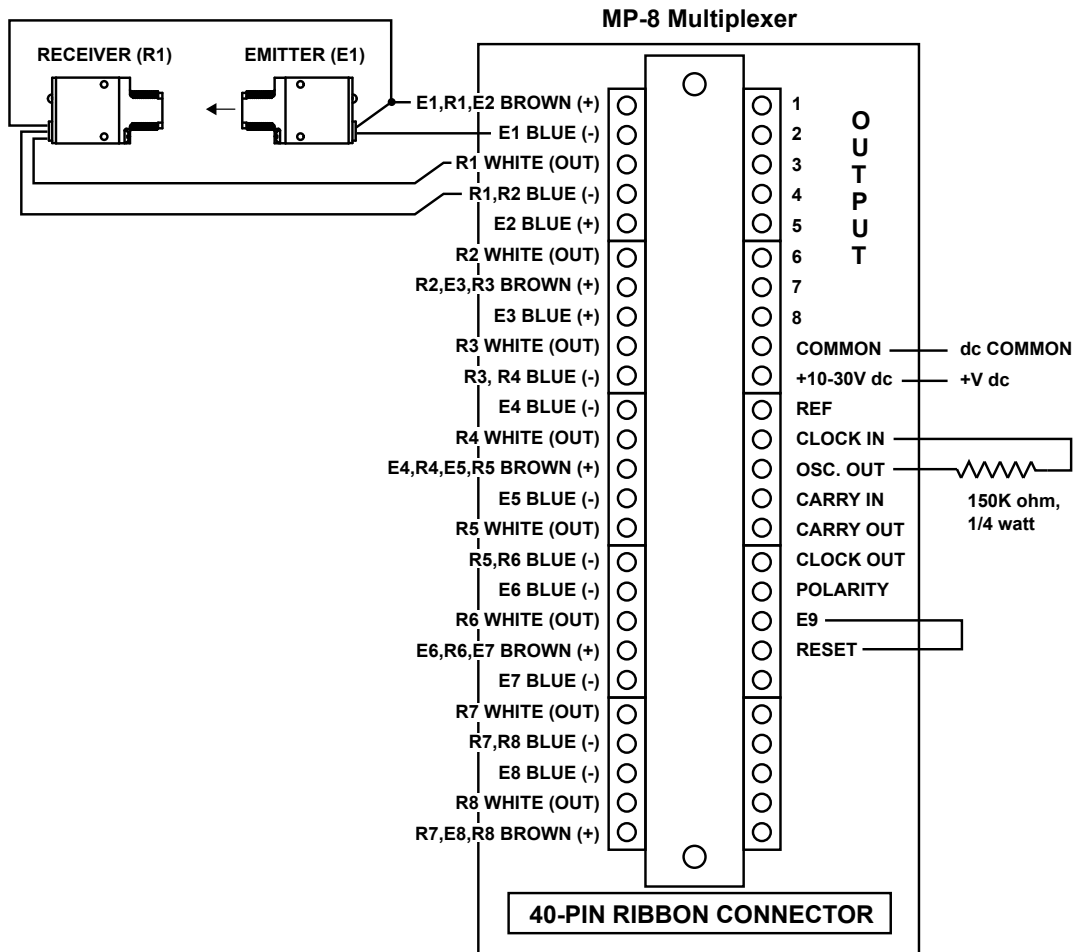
MP-8 Multiplexer

RECEIVER (R1)

EMITTER (E1)

E1,R1,E2 BROWN (+)
E1 BLUE (-)
R1 WHITE (OUT)
R1,R2 BLUE (-)
E2 BLUE (+)
R2 WHITE (OUT)
R2,E3,R3 BROWN (+)
E3 BLUE (+)
R3 WHITE (OUT)
R3, R4 BLUE (-)
E4 BLUE (-)
R4 WHITE (OUT)
E4,R4,E5,R5 BROWN (+)
E5 BLUE (-)
R5 WHITE (OUT)
R5,R6 BLUE (-)
E6 BLUE (-)
R6 WHITE (OUT)
E6,R6,E7 BROWN (+)
E7 BLUE (-)
R7 WHITE (OUT)
R7,R8 BLUE (-)
E8 BLUE (-)
R8 WHITE (OUT)
R7,E8,R8 BROWN (+)

1
2
3
4
5
6
7
8

OUTPUT

COMMON
dc COMMON
+10-30V dc
+V dc
REF
CLOCK IN
OSC. OUT
150K ohm, 1/4 watt
CARRY IN
CARRY OUT
CLOCK OUT
POLARITY
E9
RESET

40-PIN RIBBON CONNECTOR